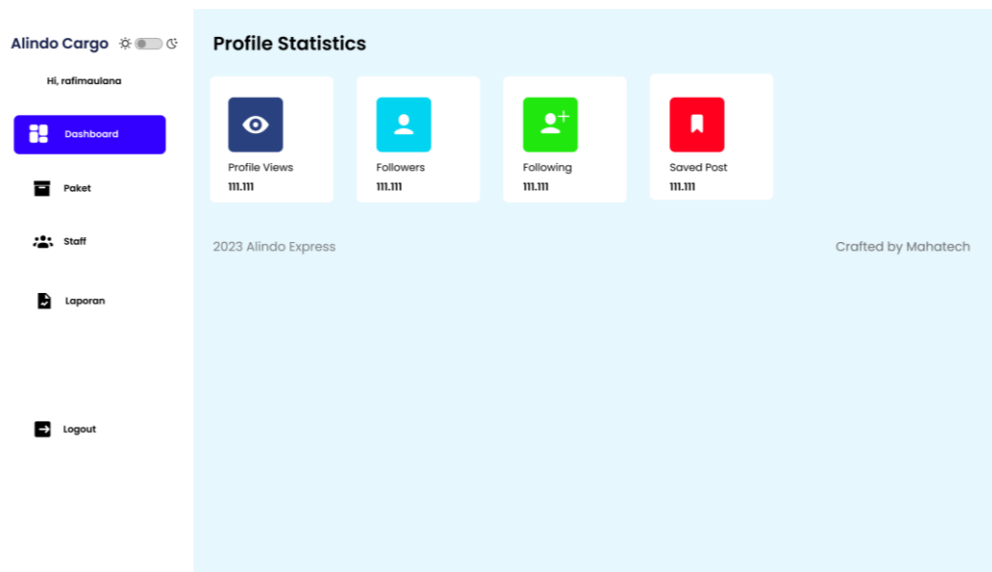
Alindo Cargo

Hi, rafimaulana

Dashboard

Paket

Staff

Laporan

Logout

Profile Statistics

Profile Views
111.111

Followers
111.111

Following
111.111

Saved Post
111.111

2023 Alindo Express

Crafted by Mahatech